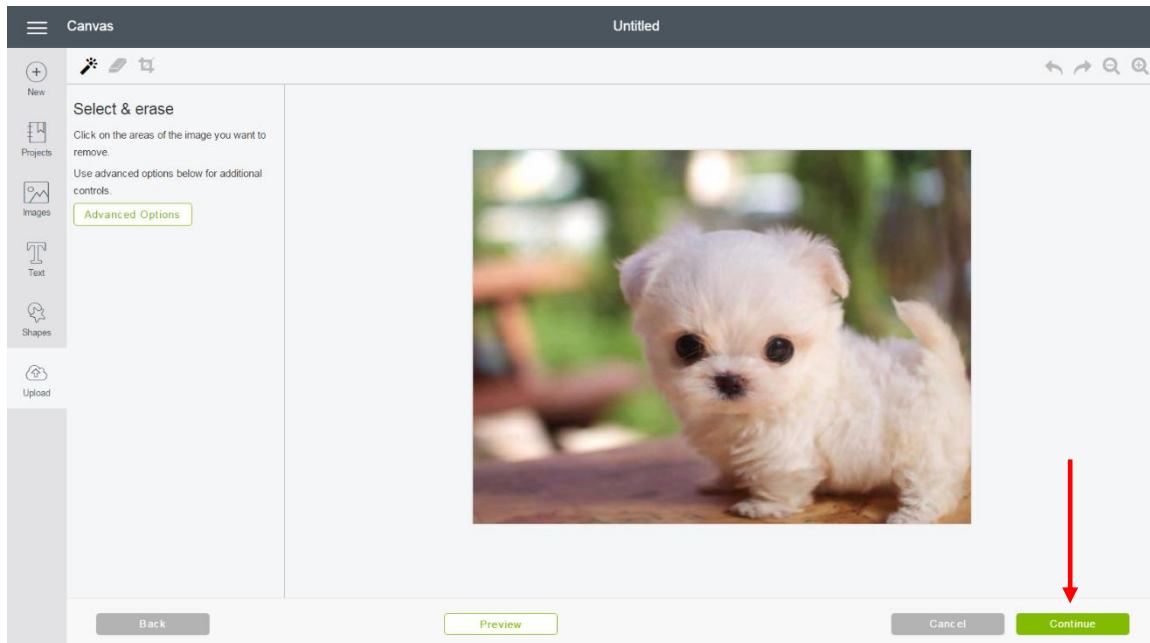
Canvas

Untitled

New

Projects

Images

Text

Shapes

Upload

Select & erase

Click on the areas of the image you want to remove.

Use advanced options below for additional controls.

Advanced Options

Back

Preview

Cancel

Continue